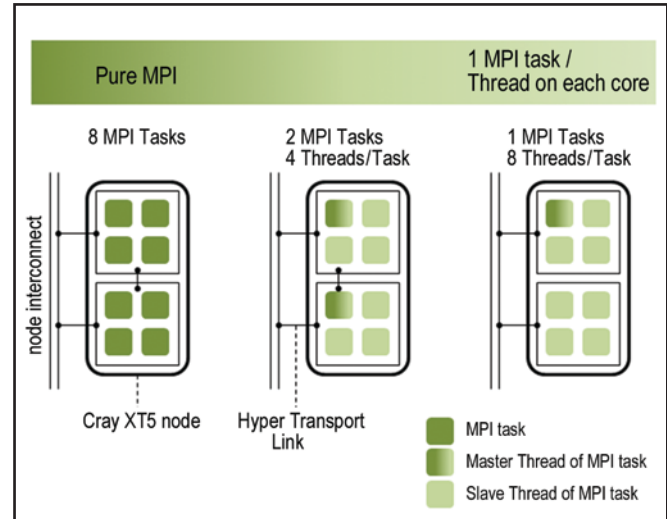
Pure MPI

1 MPI task /
Thread on each core

8 MPI Tasks

2 MPI Tasks
4 Threads/Task

1 MPI Tasks
8 Threads/Task

node interconnect

Cray XT5 node

Hyper Transport
Link

MPI task

Master Thread of MPI task

Slave Thread of MPI task